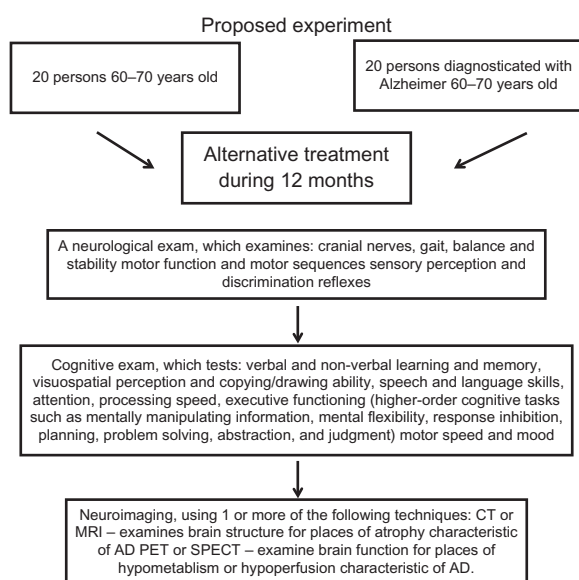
Proposed experiment

20 persons 60–70 years old

20 persons diagnosticated with Alzheimer 60–70 years old

Alternative treatment during 12 months

A neurological exam, which examines: cranial nerves, gait, balance and stability motor function and motor sequences sensory perception and discrimination reflexes

Cognitive exam, which tests: verbal and non-verbal learning and memory, visuospatial perception and copying/drawing ability, speech and language skills, attention, processing speed, executive functioning (higher-order cognitive tasks such as mentally manipulating information, mental flexibility, response inhibition, planning, problem solving, abstraction, and judgment) motor speed and mood

Neuroimaging, using 1 or more of the following techniques: CT or MRI – examines brain structure for places of atrophy characteristic of AD PET or SPECT – examine brain function for places of hypometabolism or hypoperfusion characteristic of AD.